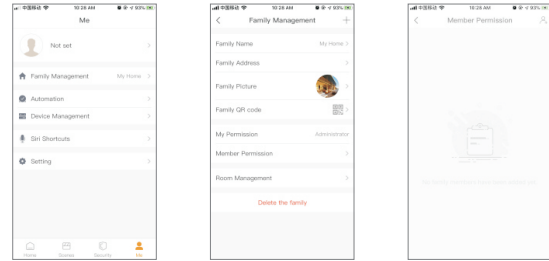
中国移动 10:28 AM 93%

Me

Not set

Family Management My Home

Automation

Device Management

Siri Shortcuts

Setting

Home Scenes Security Me

中国移动 10:28 AM 93%

Family Management

Family Name My Home

Family Address

Family Picture

Family QR code

My Permission Administrator

Member Permission

Room Management

Delete the family

中国移动 10:28 AM 93%

Member Permission

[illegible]